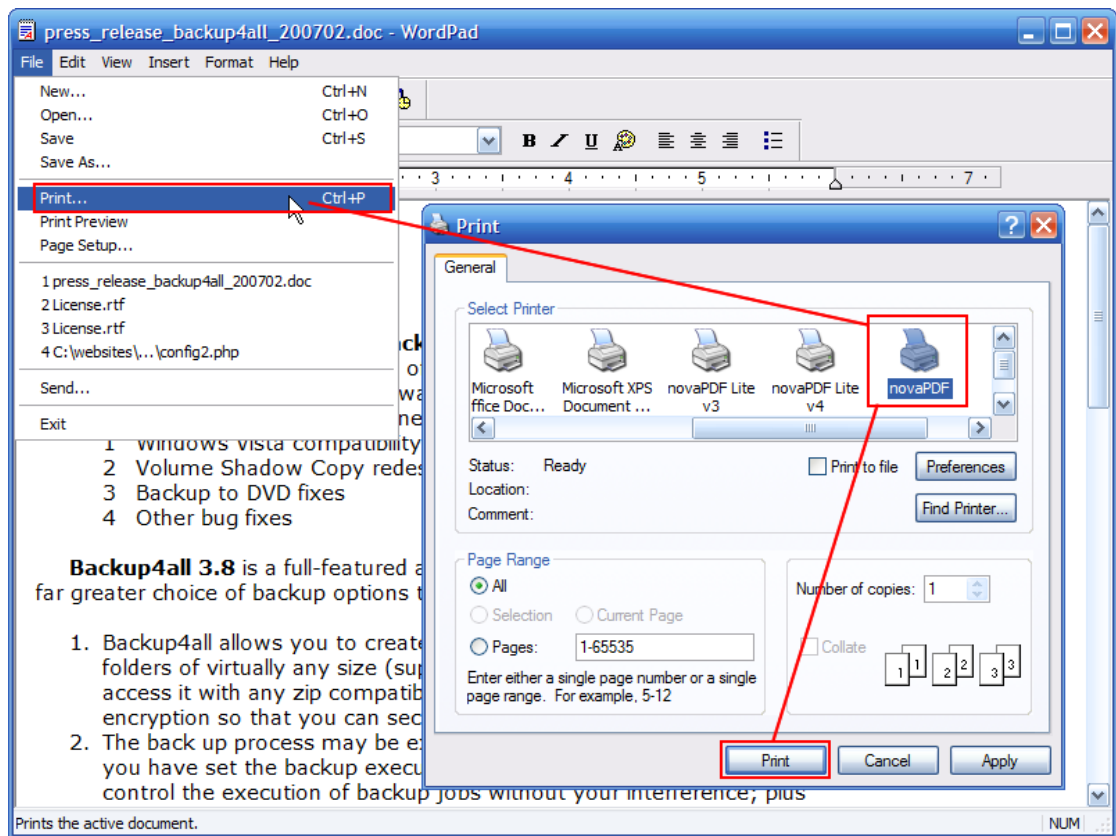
press_release_backup4all_200702.doc - WordPad

File Edit View Insert Format Help

New... Ctrl+N
Open... Ctrl+O
Save Ctrl+S
Save As...
Print... Ctrl+P
Print Preview
Page Setup...
1 press_release_backup4all_200702.doc
2 License.rtf
3 License.rtf
4 C:\websites\...\config2.php
Send...
Exit

3 4 5 7

Print

General

Select Printer

Microsoft ffice Doc... | Microsoft XPS Document ... | novaPDF Lite v3 | novaPDF Lite v4 | novaPDF

Status: Ready
Location:
Comment:

Print to file
Preferences
Find Printer...

Page Range
All
Selection
Current Page
Pages: 1-65535
Enter either a single page number or a single page range. For example, 5-12

Number of copies: 1
Collate
1 1 2 2 3 3

Print Cancel Apply

ck
o
wa
ne
1 Windows Vista compatibility
2 Volume Shadow Copy redes
3 Backup to DVD fixes
4 Other bug fixes

**Backup4all 3.8** is a full-featured a far greater choice of backup options t

1. Backup4all allows you to create folders of virtually any size (sup access it with any zip compatib encryption so that you can sec
2. The back up process may be ex you have set the backup execu control the execution of backup jobs without your interference; plus

Prints the active document.
NUM